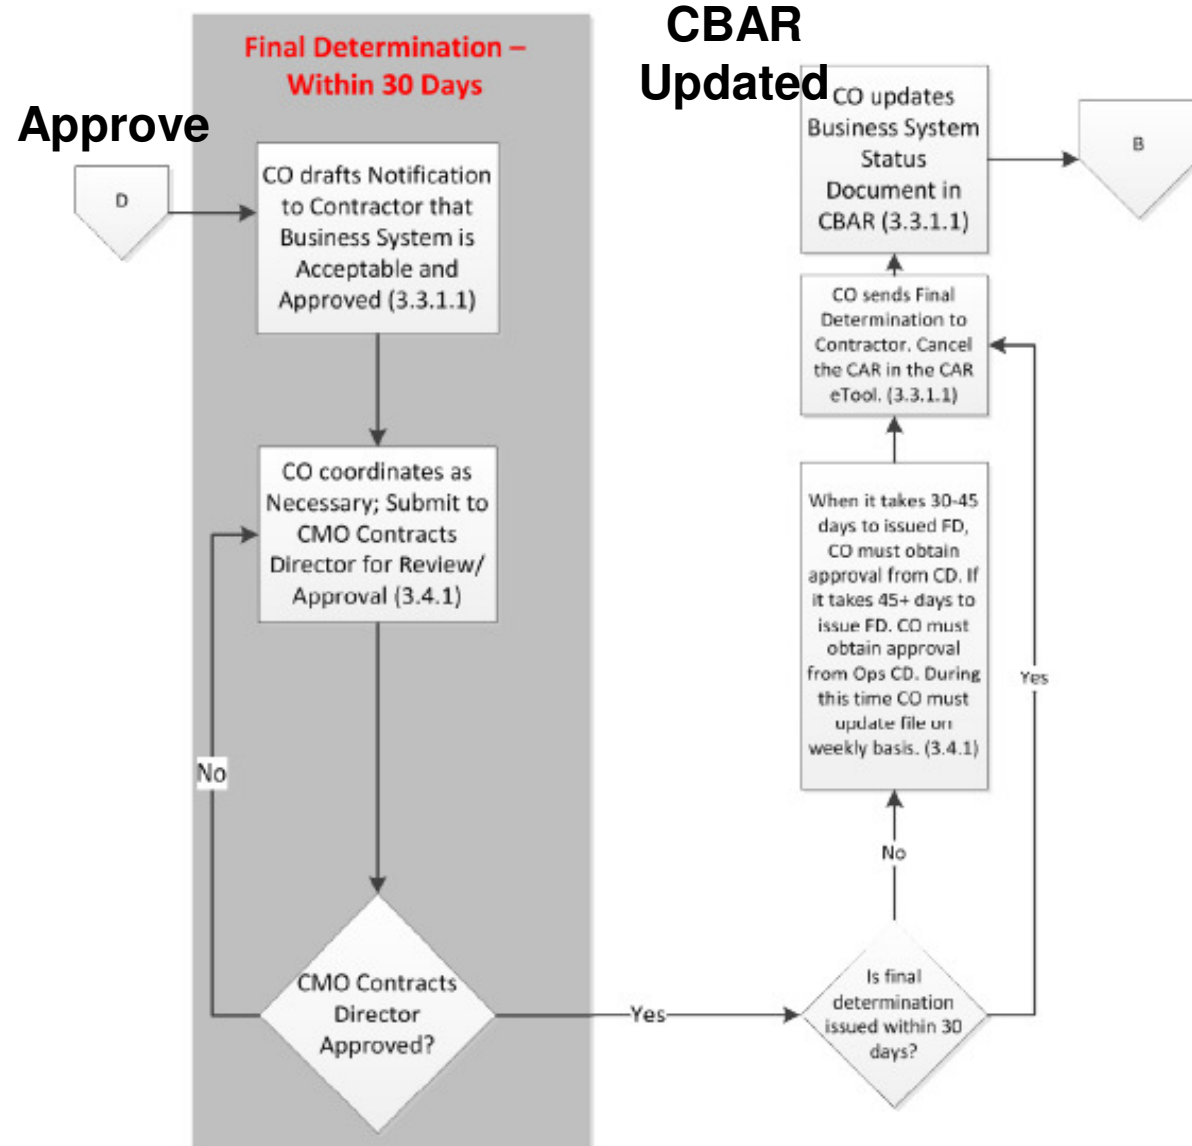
Final Determination – Within 30 Days

CBAR Updated

Approve

D

CO drafts Notification to Contractor that Business System is Acceptable and Approved (3.3.1.1)

CO coordinates as Necessary; Submit to CMO Contracts Director for Review/ Approval (3.4.1)

No

CMO Contracts Director Approved?

Yes

Is final determination issued within 30 days?

No

Yes

When it takes 30-45 days to issued FD, CO must obtain approval from CD. If it takes 45+ days to issue FD. CO must obtain approval from Ops CD. During this time CO must update file on weekly basis. (3.4.1)

CO sends Final Determination to Contractor. Cancel the CAR in the CAR eTool. (3.3.1.1)

CO updates Business System Status Document in CBAR (3.3.1.1)

B